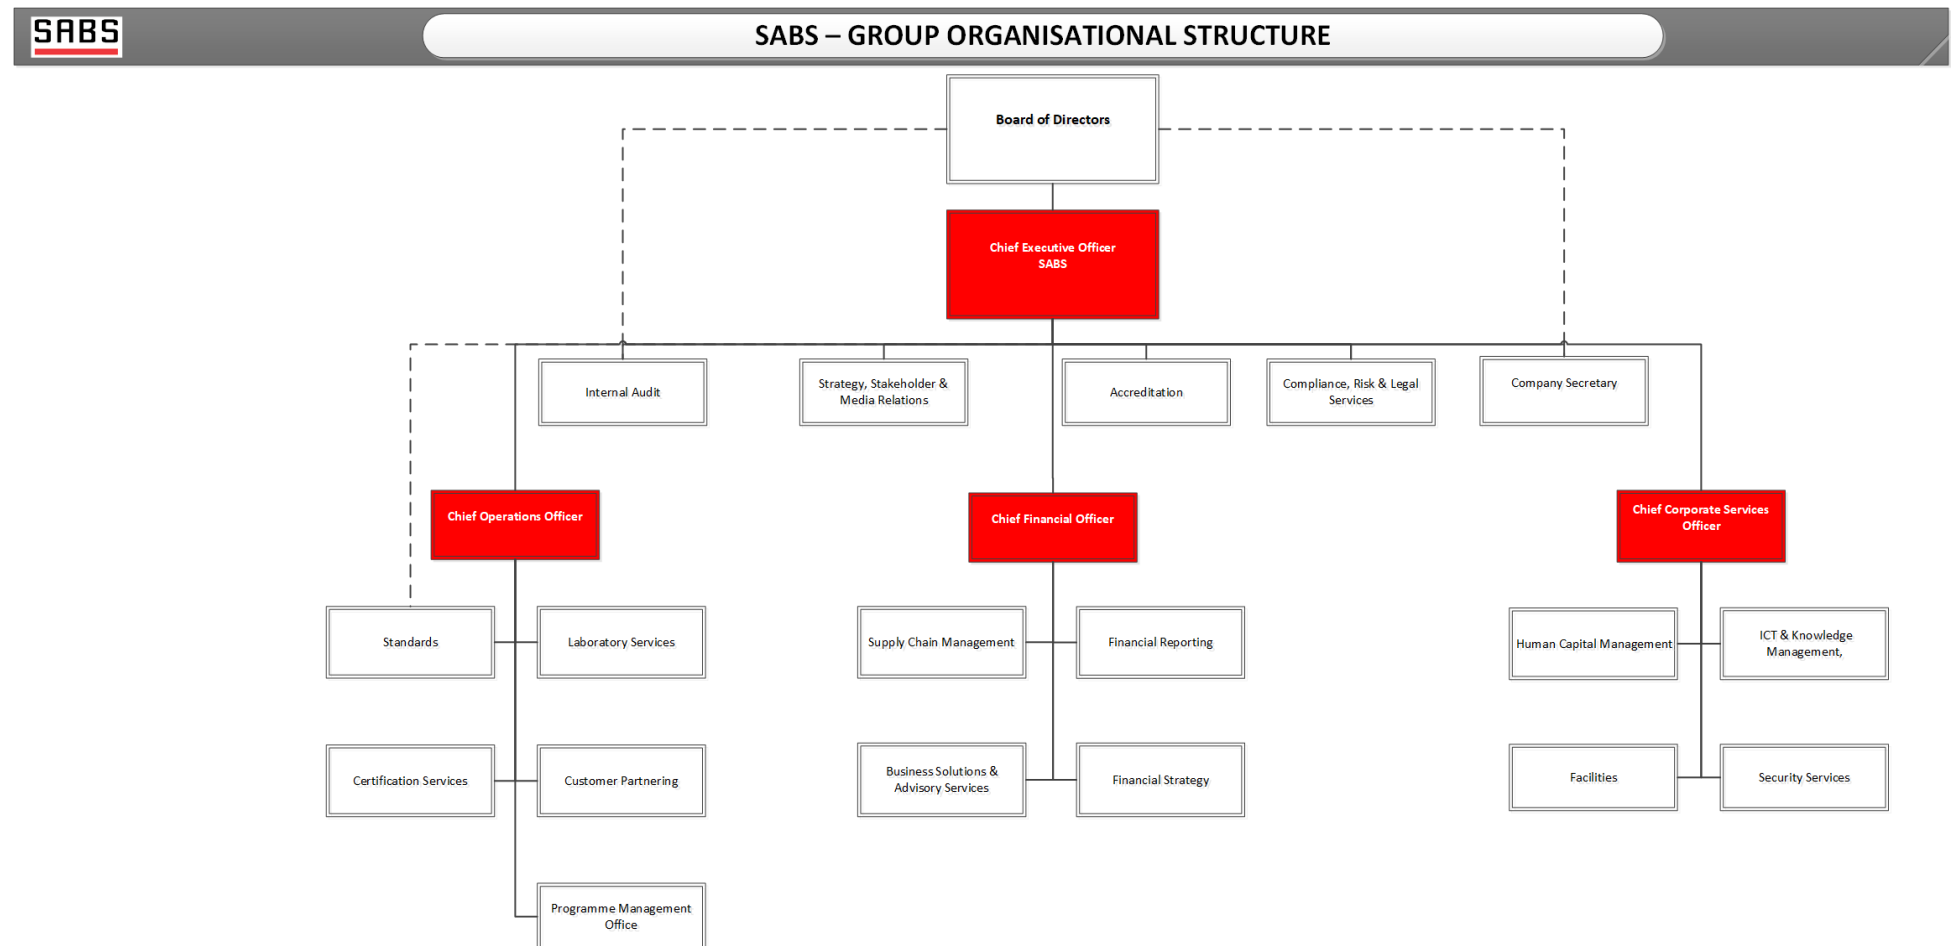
SABS

SABS – GROUP ORGANISATIONAL STRUCTURE

Board of Directors

Chief Executive Officer
SABS

Internal Audit

Strategy, Stakeholder & Media Relations

Accreditation

Compliance, Risk & Legal Services

Company Secretary

Chief Operations Officer

Chief Financial Officer

Chief Corporate Services Officer

Standards

Laboratory Services

Supply Chain Management

Financial Reporting

Human Capital Management

ICT & Knowledge Management,

Certification Services

Customer Partnering

Business Solutions & Advisory Services

Financial Strategy

Facilities

Security Services

Programme Management Office